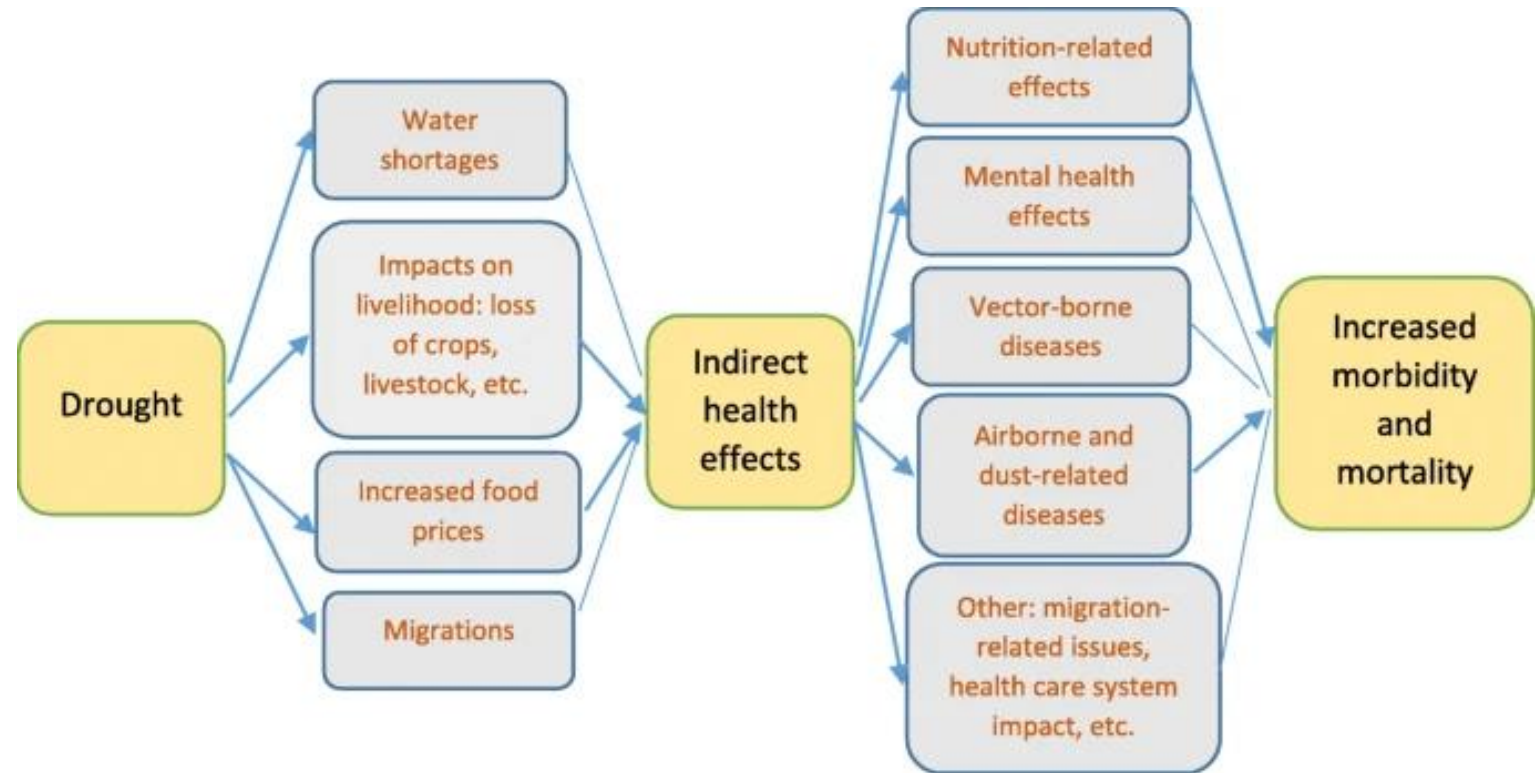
Drought

Water shortages

Impacts on livelihood: loss of crops, livestock, etc.

Increased food prices

Migrations

Indirect health effects

Nutrition-related effects

Mental health effects

Vector-borne diseases

Airborne and dust-related diseases

Other: migration-related issues, health care system impact, etc.

Increased morbidity and mortality